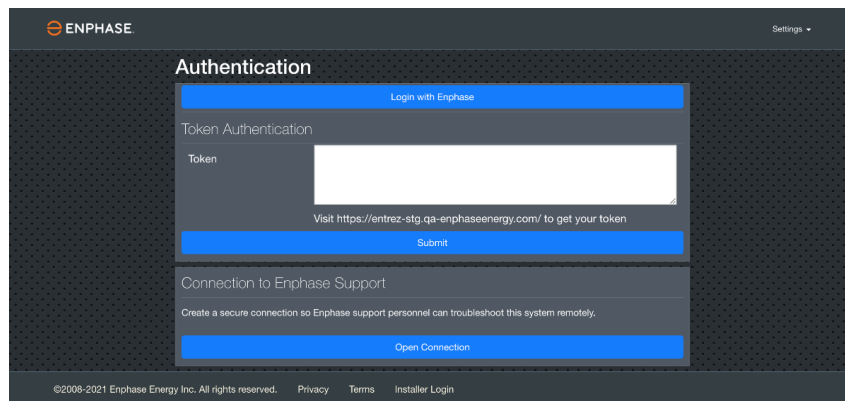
ENPHASE.

Settings ▾

Authentication

Login with Enphase

Token Authentication

Token

Visit https://entrez-stg.qa-enphaseenergy.com/ to get your token

Submit

Connection to Enphase Support

Create a secure connection so Enphase support personnel can troubleshoot this system remotely.

Open Connection

©2008-2021 Enphase Energy Inc. All rights reserved. Privacy Terms Installer Login